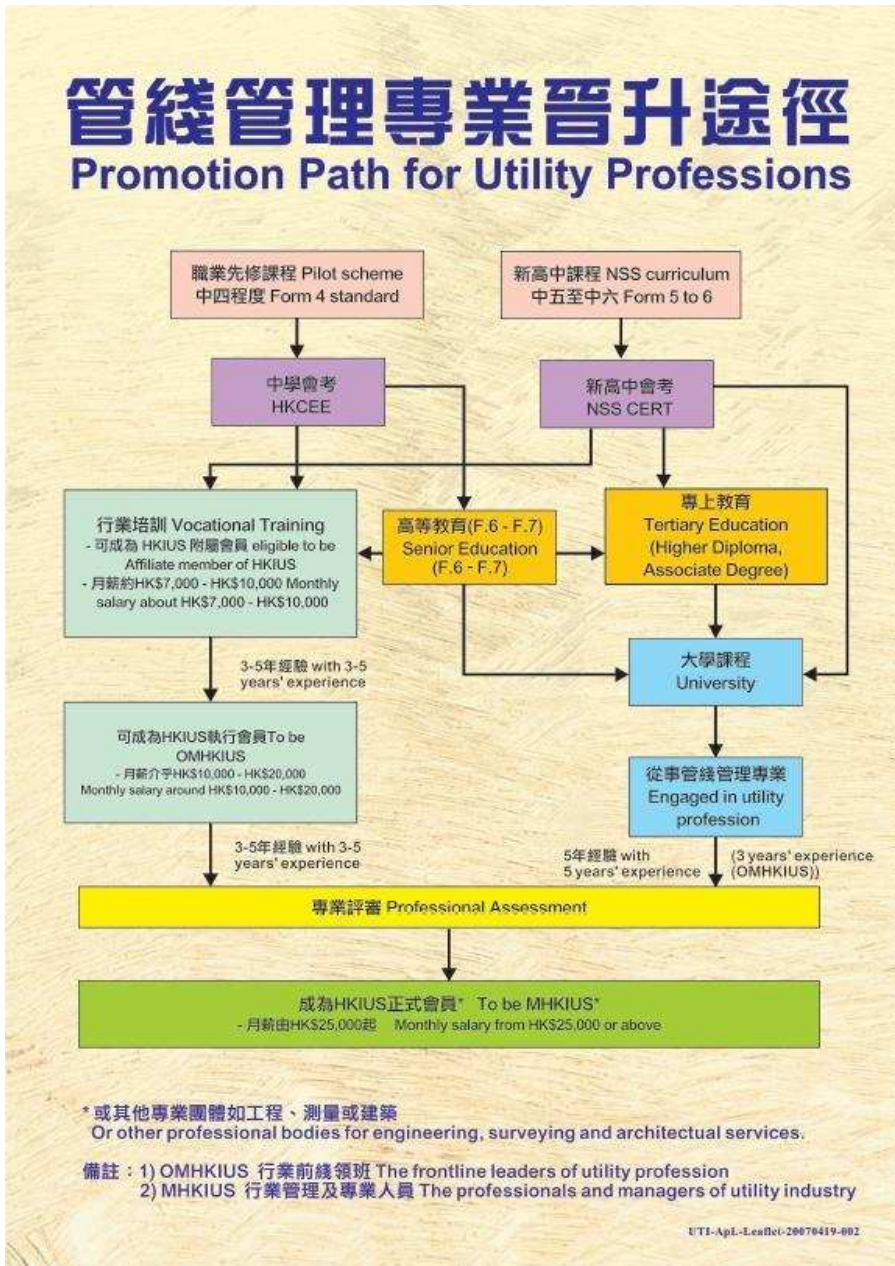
管綫管理專業晉升途徑
Promotion Path for Utility Professions

職業先修課程 Pilot scheme
中四程度 Form 4 standard

新高中課程 NSS curriculum
中五至中六 Form 5 to 6

中學會考
HKCEE

新高中會考
NSS CERT

行業培訓 Vocational Training
- 可成為 HKIUS 附屬會員 eligible to be Affiliate member of HKIUS
- 月薪約HK$7,000 - HK$10,000 Monthly salary about HK$7,000 - HK$10,000

高等教育(F.6 - F.7)
Senior Education
(F.6 - F.7)

專上教育
Tertiary Education
(Higher Diploma, Associate Degree)

大學課程
University

3-5年經驗 with 3-5 years' experience

可成為HKIUS執行會員To be OMHKIUS
- 月薪介乎HK$10,000 - HK$20,000
Monthly salary around HK$10,000 - HK$20,000

從事管綫管理專業
Engaged in utility profession

3-5年經驗 with 3-5 years' experience

5年經驗 with
5 years' experience

(3 years' experience (OMHKIUS))

專業評審 Professional Assessment

成為HKIUS正式會員* To be MHKIUS*
- 月薪由HK$25,000起 Monthly salary from HK$25,000 or above

* 或其他專業團體如工程、測量或建築
Or other professional bodies for engineering, surveying and architectual services.

備註：1) OMHKIUS 行業前綫領班 The frontline leaders of utility profession
2) MHKIUS 行業管理及專業人員 The professionals and managers of utility industry

UTI-ApL-Leaflet-20070419-002